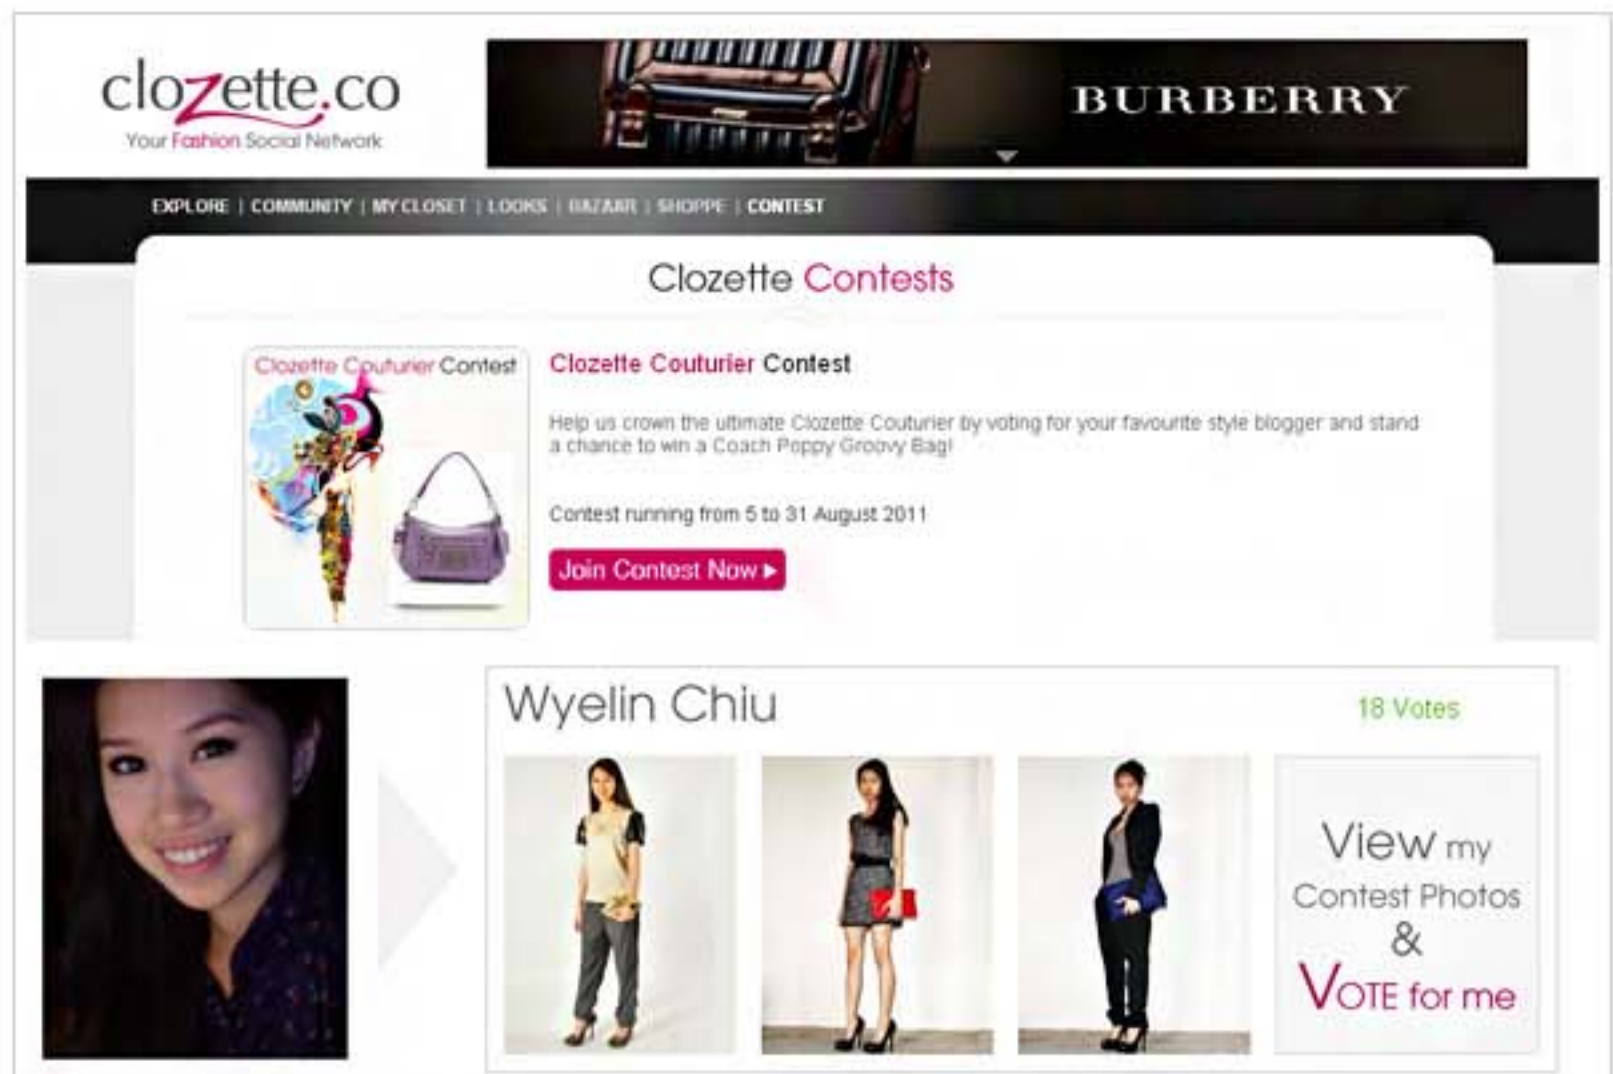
clozette.co
Your Fashion Social Network

BURBERRY

EXPLORE | COMMUNITY | MY CLOSET | LOOKS | BAZAAR | SHOPPE | CONTEST

Clozette Contests

Clozette Couturier Contest

Clozette Couturier Contest

Help us crown the ultimate Clozette Couturier by voting for your favourite style blogger and stand a chance to win a Coach Poppy Groovy Bag!

Contest running from 5 to 31 August 2011

Join Contest Now ▸

Wyelin Chiu

18 Votes

View my Contest Photos & VOTE for me